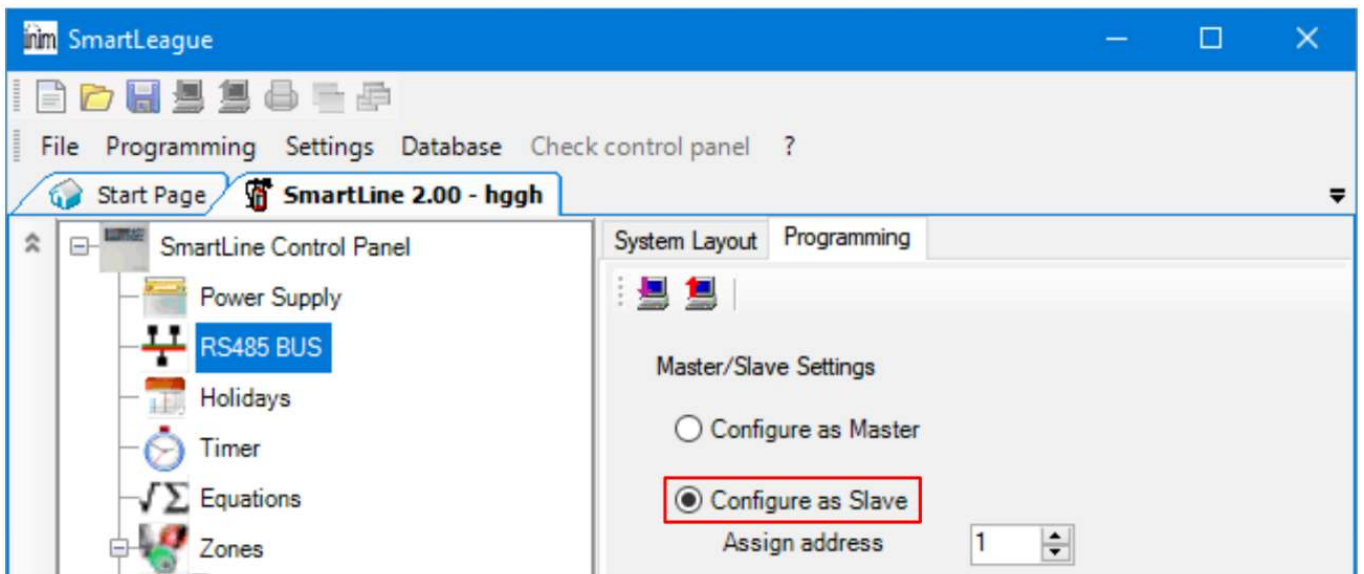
inim SmartLeague

File Programming Settings Database Check control panel ?

Start Page SmartLine 2.00 - hggh

SmartLine Control Panel
Power Supply
RS485 BUS
Holidays
Timer
Equations
Zones

System Layout Programming

Master/Slave Settings

Configure as Master

Configure as Slave

Assign address 1